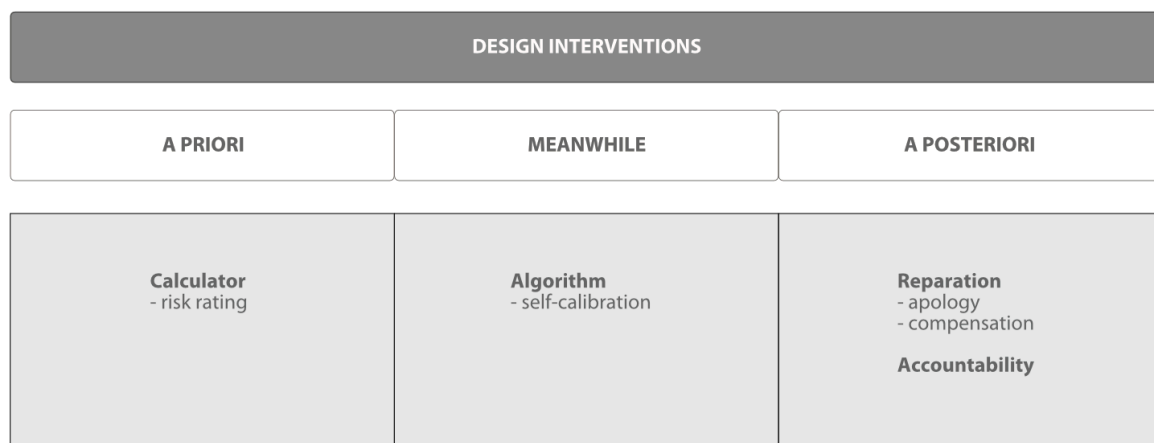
DESIGN INTERVENTIONS

| A PRIORI | MEANWHILE | A POSTERIORI |
|---|---|---|
| **Calculator** - risk rating | **Algorithm** - self-calibration | **Reparation** - apology - compensation **Accountability** |